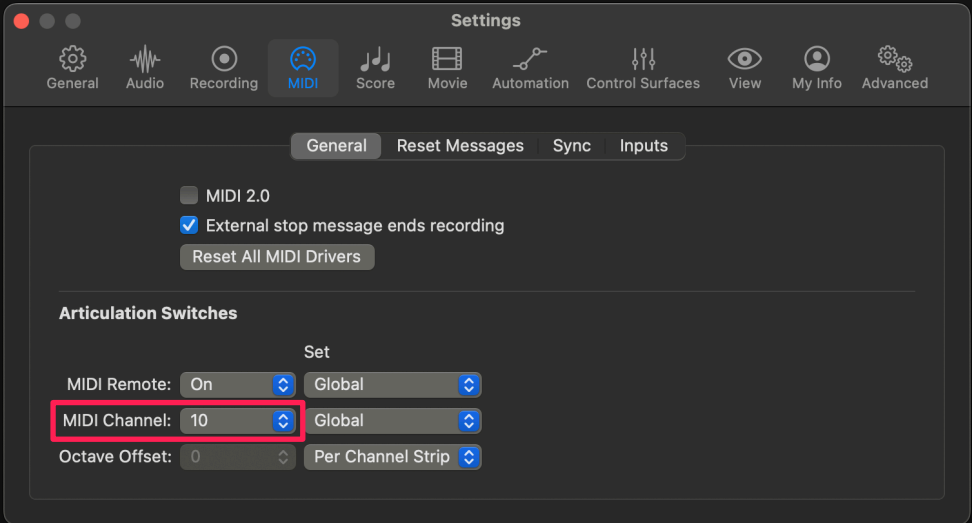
Settings

General Audio Recording MIDI Score Movie Automation Control Surfaces View My Info Advanced

General Reset Messages Sync Inputs

MIDI 2.0
External stop message ends recording
Reset All MIDI Drivers

Articulation Switches

Set

MIDI Remote: On Global
MIDI Channel: 10 Global
Octave Offset: 0 Per Channel Strip